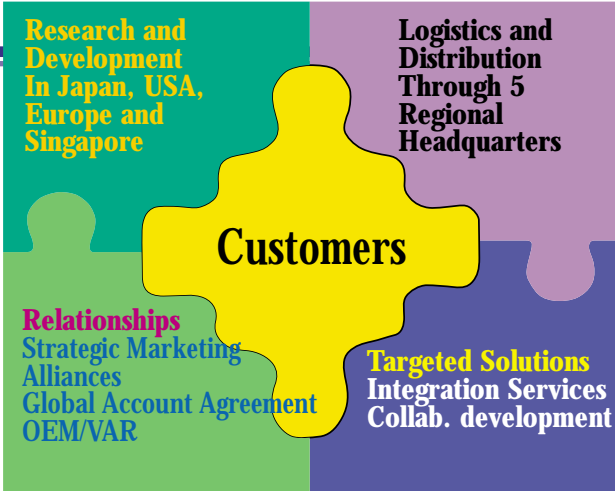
Research and Development In Japan, USA, Europe and Singapore

Logistics and Distribution Through 5 Regional Headquarters

Customers

Relationships
Strategic Marketing Alliances
Global Account Agreement
OEM/VAR

Targeted Solutions
Integration Services
Collab. development